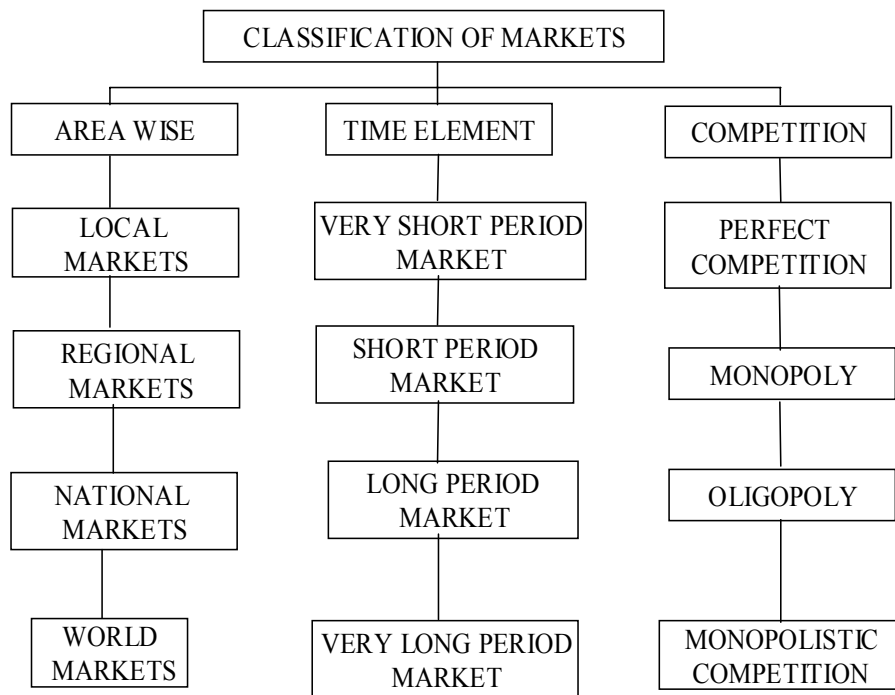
CLASSIFICATION OF MARKETS

AREA WISE

LOCAL MARKETS

REGIONAL MARKETS

NATIONAL MARKETS

WORLD MARKETS

TIME ELEMENT

VERY SHORT PERIOD MARKET

SHORT PERIOD MARKET

LONG PERIOD MARKET

VERY LONG PERIOD MARKET

COMPETITION

PERFECT COMPETITION

MONOPOLY

OLIGOPOLY

MONOPOLISTIC COMPETITION